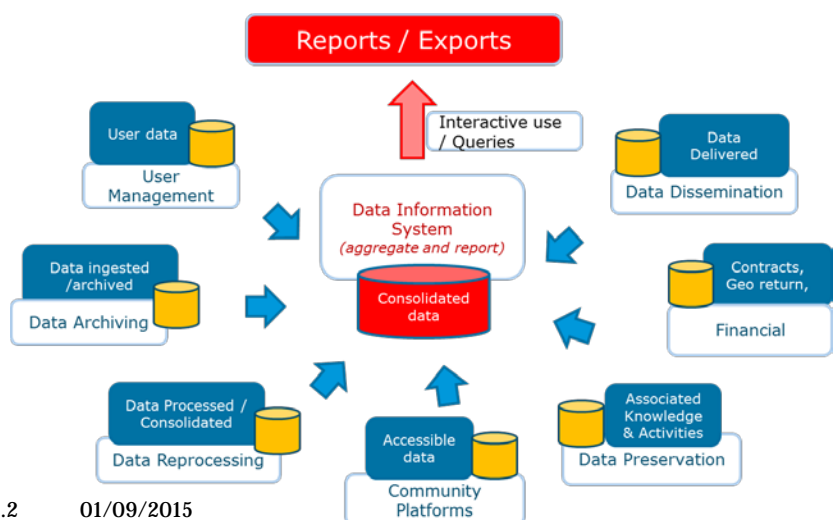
Reports / Exports

Interactive use / Queries

User data

User Management

Data Delivered

Data Dissemination

Data Information System
(aggregate and report)

Consolidated data

Data ingested /archived

Data Archiving

Contracts, Geo return,

Financial

Data Processed / Consolidated

Data Reprocessing

Accessible data

Community Platforms

Associated Knowledge & Activities

Data Preservation

.2 01/09/2015